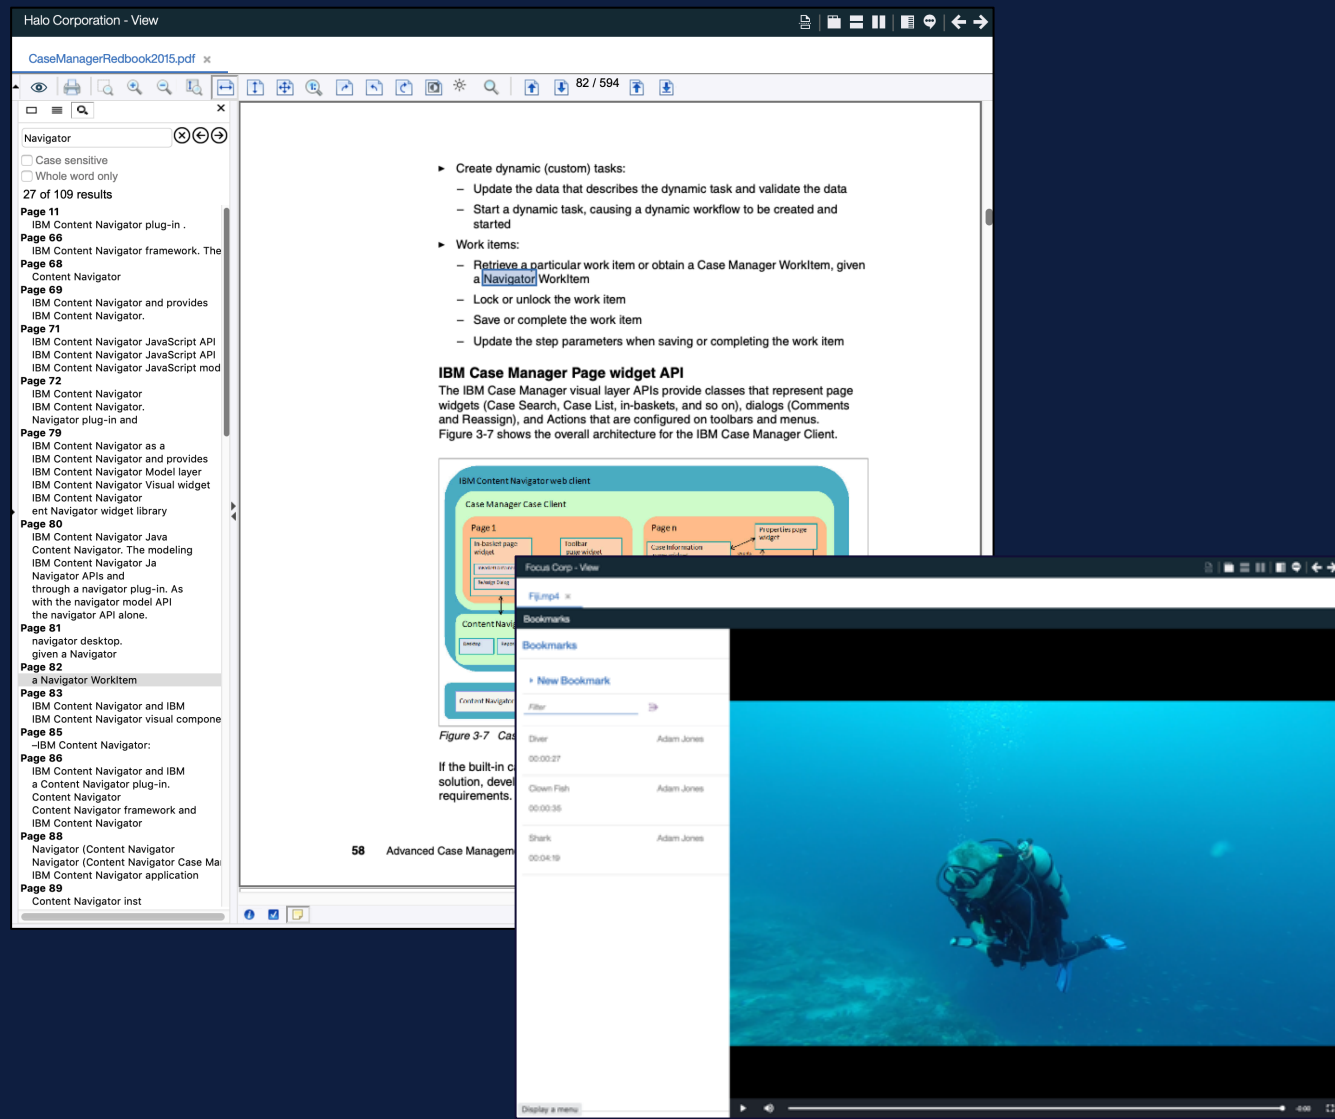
Halo Corporation - View

CaseManagerRedbook2015.pdf ×

82 / 594

Navigator

Case sensitive
Whole word only
27 of 109 results
Page 11
IBM Content Navigator plug-in .
Page 66
IBM Content Navigator framework. The
Page 68
Content Navigator
Page 69
IBM Content Navigator and provides
IBM Content Navigator.
Page 71
IBM Content Navigator JavaScript API
IBM Content Navigator JavaScript API
IBM Content Navigator JavaScript mod
Page 72
IBM Content Navigator
IBM Content Navigator.
Navigator plug-in and
Page 79
IBM Content Navigator as a
IBM Content Navigator and provides
IBM Content Navigator Model layer
IBM Content Navigator Visual widget
IBM Content Navigator
ent Navigator widget library
Page 80
IBM Content Navigator Java
Content Navigator. The modeling
IBM Content Navigator Ja
Navigator APIs and
through a navigator plug-in. As
with the navigator model API
the navigator API alone.
Page 81
navigator desktop.
given a Navigator
Page 82
a Navigator WorkItem
Page 83
IBM Content Navigator and IBM
IBM Content Navigator visual compone
Page 85
–IBM Content Navigator:
Page 86
IBM Content Navigator and IBM
a Content Navigator plug-in.
Content Navigator
Content Navigator framework and
IBM Content Navigator
Page 88
Navigator (Content Navigator
Navigator (Content Navigator Case Ma
IBM Content Navigator application
Page 89
Content Navigator inst

► Create dynamic (custom) tasks:
– Update the data that describes the dynamic task and validate the data
– Start a dynamic task, causing a dynamic workflow to be created and started
► Work items:
– Retrieve a particular work item or obtain a Case Manager WorkItem, given a Navigator WorkItem
– Lock or unlock the work item
– Save or complete the work item
– Update the step parameters when saving or completing the work item

IBM Case Manager Page widget API
The IBM Case Manager visual layer APIs provide classes that represent page widgets (Case Search, Case List, in-baskets, and so on), dialogs (Comments and Reassign), and Actions that are configured on toolbars and menus. Figure 3-7 shows the overall architecture for the IBM Case Manager Client.

IBM Content Navigator web client
Case Manager Case Client
Page 1
In-basket page widget
toolbar page widget
Navigator Dialog
Page n
Properties page widget
Case Information
Content Navi
Content Navigator

Figure 3-7 Cas

If the built-in c
solution, devel
requirements.

58 Advanced Case Managem

Focus Corp - View
Fiji.mp4 ×
Bookmarks
Bookmarks
New Bookmark
Filter
Diver Adam Jones
00:00:27
Clown Fish Adam Jones
00:00:36
Shark Adam Jones
00:04:19
Display a menu